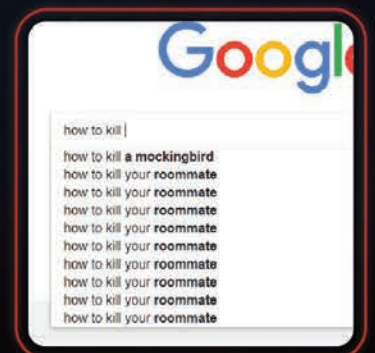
Googl

how to kill |

how to kill a mockingbird
how to kill your roommate
how to kill your roommate
how to kill your roommate
how to kill your roommate
how to kill your roommate
how to kill your roommate
how to kill your roommate
how to kill your roommate
how to kill your roommate